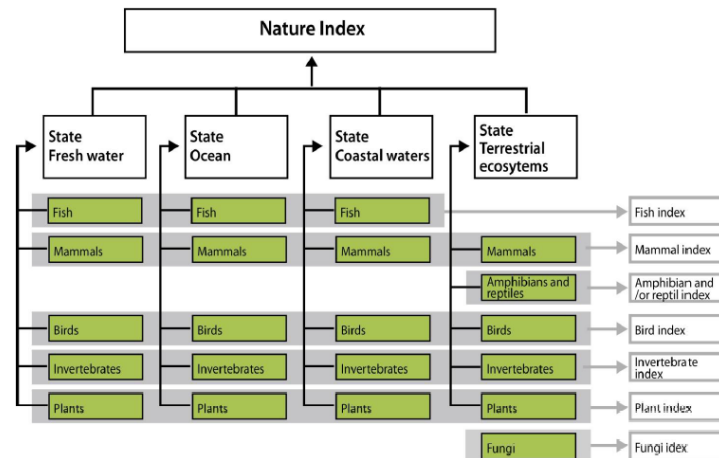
Nature Index

State Fresh water

State Ocean

State Coastal waters

State Terrestrial ecosytems

Fish
Fish
Fish
Fish index

Mammals
Mammals
Mammals
Mammals
Mammal index

Amphibians and reptiles
Amphibian and /or reptil index

Birds
Birds
Birds
Birds
Bird index

Invertebrates
Invertebrates
Invertebrates
Invertebrates
Invertebrate index

Plants
Plants
Plants
Plants
Plant index

Fungi
Fungi idex